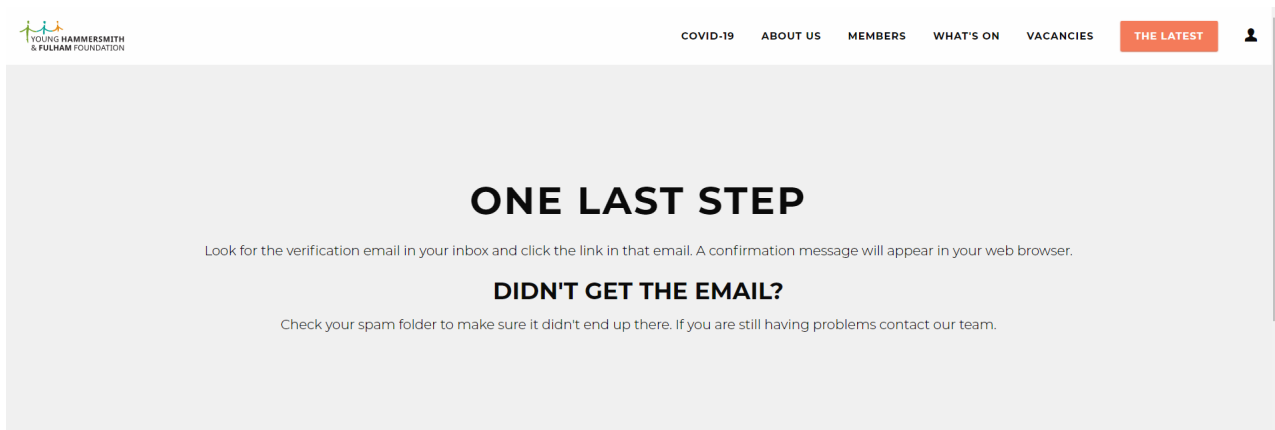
YOUNG HAMMERSMITH & FULHAM FOUNDATION

COVID-19 ABOUT US MEMBERS WHAT'S ON VACANCIES THE LATEST

ONE LAST STEP

Look for the verification email in your inbox and click the link in that email. A confirmation message will appear in your web browser.

DIDN'T GET THE EMAIL?

Check your spam folder to make sure it didn't end up there. If you are still having problems contact our team.